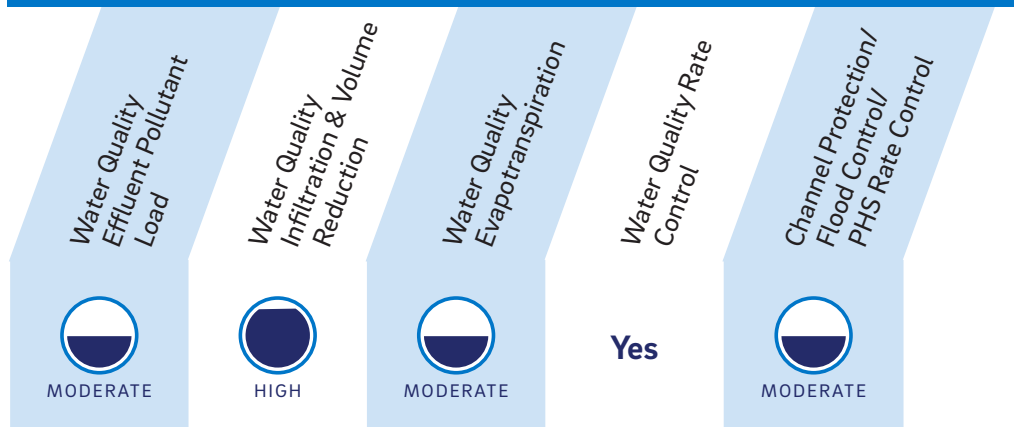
| Water Quality Effluent Pollutant Load | Water Quality Infiltration & Volume Reduction | Water Quality Evapotranspiration | Water Quality Rate Control | Channel Protection/ Flood Control/ PHS Rate Control |
|---|---|---|---|---|
| MODERATE | HIGH | MODERATE | Yes | MODERATE |